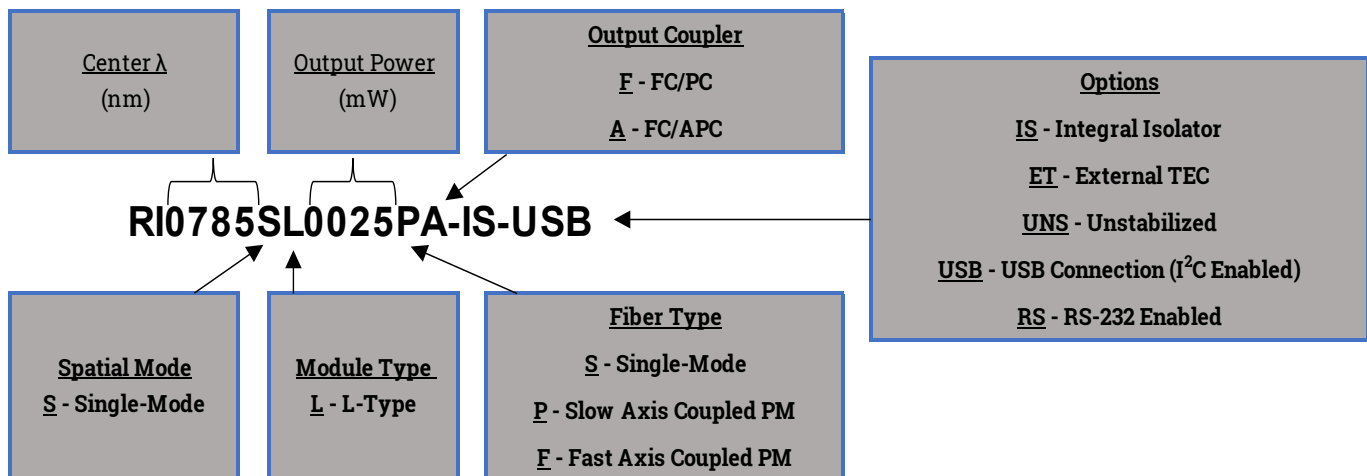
Center λ
(nm)

Output Power
(mW)

Output Coupler
F - FC/PC
A - FC/APC

Options
IS - Integral Isolator
ET - External TEC
UNS - Unstabilized
USB - USB Connection ($I^2C$ Enabled)
RS - RS-232 Enabled

RI0785SL0025PA-IS-USB

Spatial Mode
S - Single-Mode

Module Type
L - L-Type

Fiber Type
S - Single-Mode
P - Slow Axis Coupled PM
F - Fast Axis Coupled PM